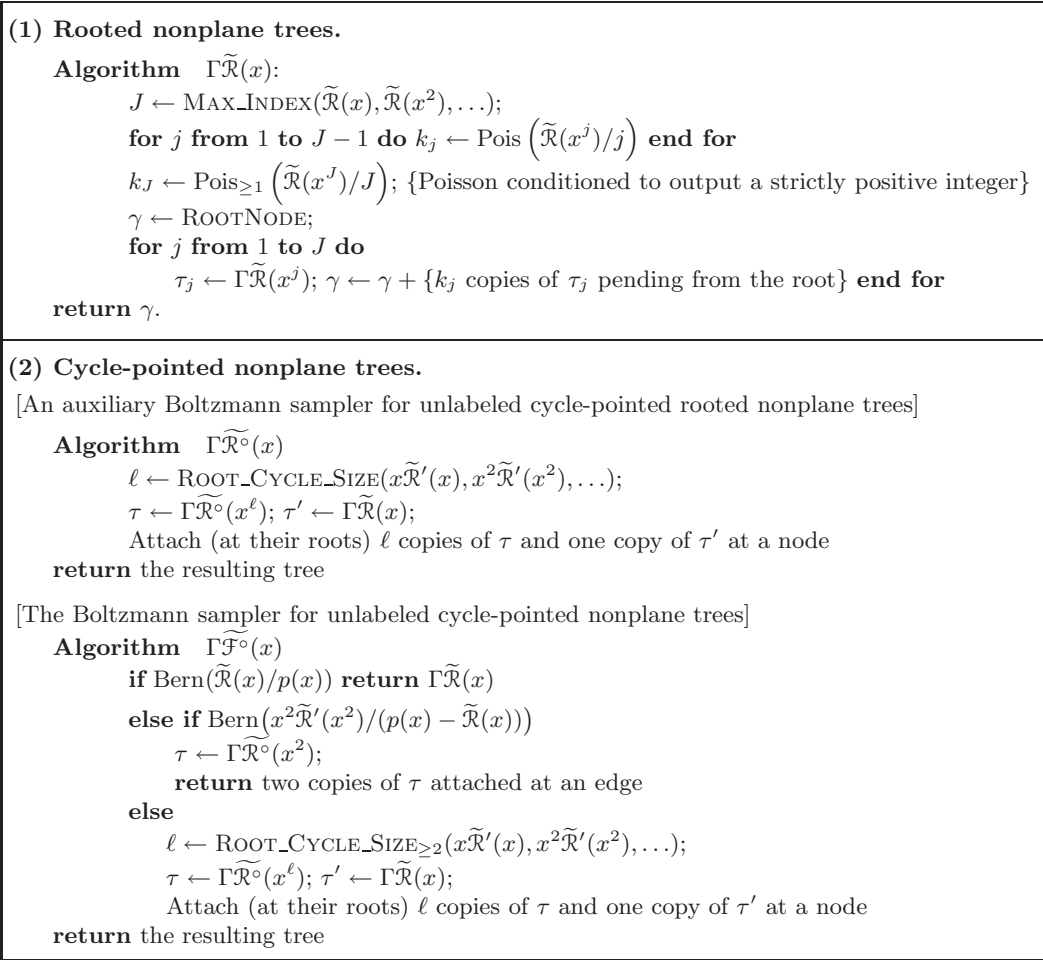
**(1) Rooted nonplane trees.**

**Algorithm** $\Gamma\widetilde{\mathcal{R}}(x)$:

$J \leftarrow$ MAX_INDEX$(\widetilde{\mathcal{R}}(x), \widetilde{\mathcal{R}}(x^2), \ldots)$;

**for** $j$ **from** 1 **to** $J-1$ **do** $k_j \leftarrow \text{Pois}\left(\widetilde{\mathcal{R}}(x^j)/j\right)$ **end for**

$k_J \leftarrow \text{Pois}_{\geq 1}\left(\widetilde{\mathcal{R}}(x^J)/J\right)$; {Poisson conditioned to output a strictly positive integer}

$\gamma \leftarrow$ ROOTNODE;

**for** $j$ **from** 1 **to** $J$ **do**

$\tau_j \leftarrow \Gamma\widetilde{\mathcal{R}}(x^j)$; $\gamma \leftarrow \gamma + \{k_j$ copies of $\tau_j$ pending from the root$\}$ **end for**

**return** $\gamma$.

**(2) Cycle-pointed nonplane trees.**

[An auxiliary Boltzmann sampler for unlabeled cycle-pointed rooted nonplane trees]

**Algorithm** $\Gamma\widetilde{\mathcal{R}^\circ}(x)$

$\ell \leftarrow$ ROOT_CYCLE_SIZE$(x\widetilde{\mathcal{R}}'(x), x^2\widetilde{\mathcal{R}}'(x^2), \ldots)$;

$\tau \leftarrow \Gamma\widetilde{\mathcal{R}^\circ}(x^\ell)$; $\tau' \leftarrow \Gamma\widetilde{\mathcal{R}}(x)$;

Attach (at their roots) $\ell$ copies of $\tau$ and one copy of $\tau'$ at a node

**return** the resulting tree

[The Boltzmann sampler for unlabeled cycle-pointed nonplane trees]

**Algorithm** $\Gamma\widetilde{\mathcal{F}^\circ}(x)$

**if** $\text{Bern}(\widetilde{\mathcal{R}}(x)/p(x))$ **return** $\Gamma\widetilde{\mathcal{R}}(x)$

**else if** $\text{Bern}\left(x^2\widetilde{\mathcal{R}}'(x^2)/(p(x)-\widetilde{\mathcal{R}}(x))\right)$

$\tau \leftarrow \Gamma\widetilde{\mathcal{R}^\circ}(x^2)$;

**return** two copies of $\tau$ attached at an edge

**else**

$\ell \leftarrow$ ROOT_CYCLE_SIZE$_{\geq 2}(x\widetilde{\mathcal{R}}'(x), x^2\widetilde{\mathcal{R}}'(x^2), \ldots)$;

$\tau \leftarrow \Gamma\widetilde{\mathcal{R}^\circ}(x^\ell)$; $\tau' \leftarrow \Gamma\widetilde{\mathcal{R}}(x)$;

Attach (at their roots) $\ell$ copies of $\tau$ and one copy of $\tau'$ at a node

**return** the resulting tree